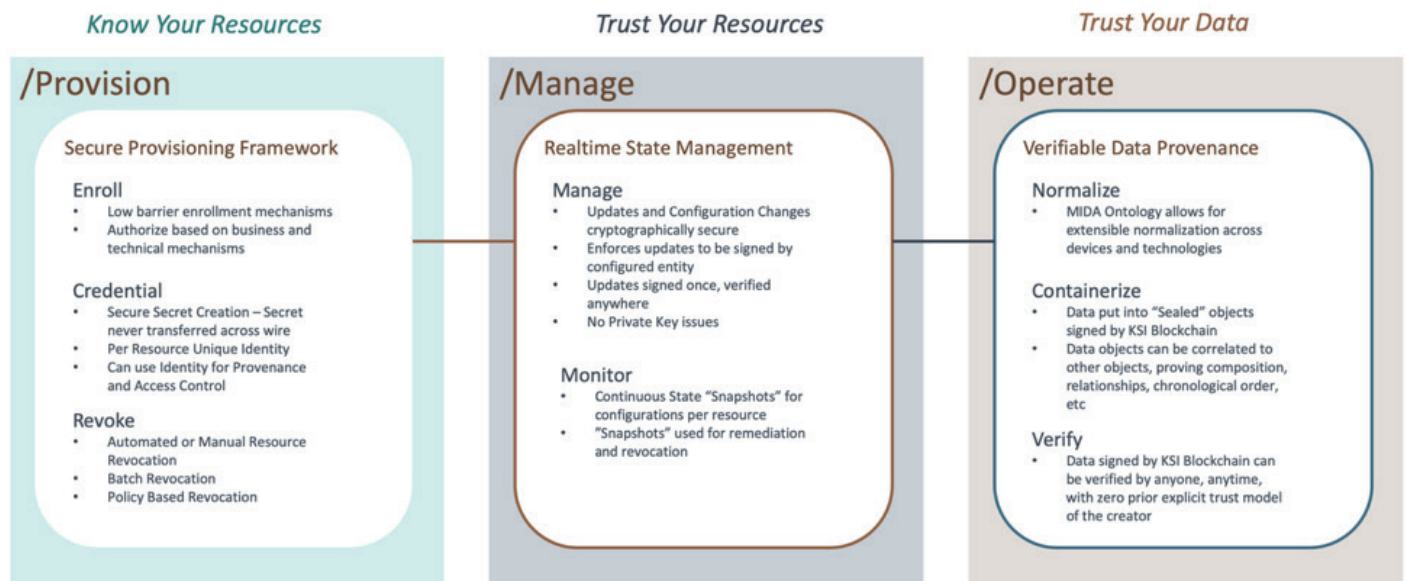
Know Your Resources

/Provision

Secure Provisioning Framework

Enroll
• Low barrier enrollment mechanisms
• Authorize based on business and technical mechanisms

Credential
• Secure Secret Creation – Secret never transferred across wire
• Per Resource Unique Identity
• Can use Identity for Provenance and Access Control

Revoke
• Automated or Manual Resource Revocation
• Batch Revocation
• Policy Based Revocation

Trust Your Resources

/Manage

Realtime State Management

Manage
• Updates and Configuration Changes cryptographically secure
• Enforces updates to be signed by configured entity
• Updates signed once, verified anywhere
• No Private Key issues

Monitor
• Continuous State "Snapshots" for configurations per resource
• "Snapshots" used for remediation and revocation

Trust Your Data

/Operate

Verifiable Data Provenance

Normalize
• MIDA Ontology allows for extensible normalization across devices and technologies

Containerize
• Data put into "Sealed" objects signed by KSI Blockchain
• Data objects can be correlated to other objects, proving composition, relationships, chronological order, etc

Verify
• Data signed by KSI Blockchain can be verified by anyone, anytime, with zero prior explicit trust model of the creator